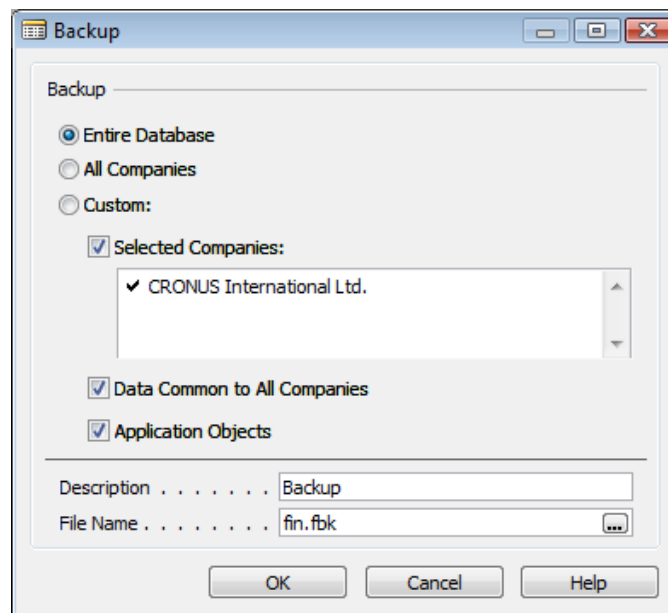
Backup

Backup

Entire Database

All Companies

Custom:

Selected Companies:

✔ CRONUS International Ltd.

Data Common to All Companies

Application Objects

Description . . . . . . . . Backup

File Name . . . . . . . . . fin.fbk

...

OK

Cancel

Help